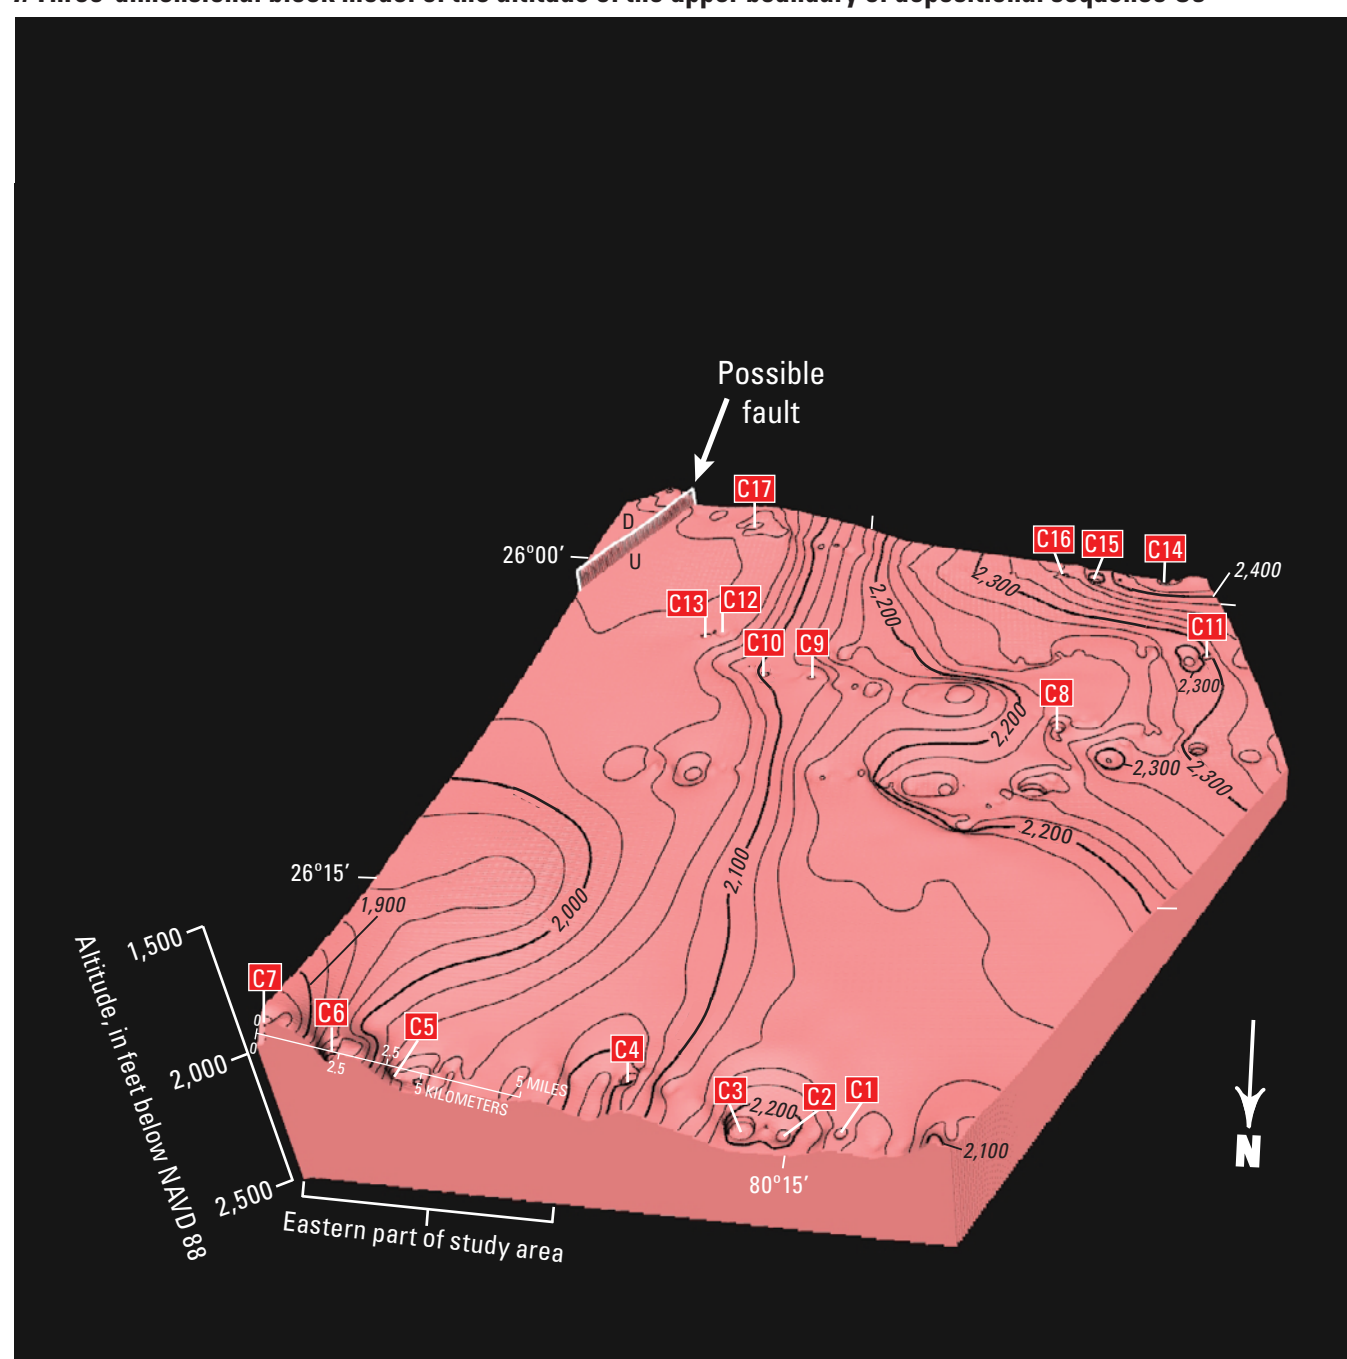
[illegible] Three-dimensional block model of the altitude of the upper boundary of depositional sequence C8

Possible fault

D
U
26°00′

C17
C16
C15
C14
2,400
2,300
2,200
C13
C12
C10
C9
C11
2,300
C8
2,200
2,300
2,300
2,200

26°15′
1,900
2,000
2,100

1,500
Altitude, in feet below NAVD 88
2,000
2,500

C7
C6
C5
C4
0
0
2.5
2.5
5 MILES
5 KILOMETERS
C3
2,200
C2
C1
2,100
80°15′

Eastern part of study area

N